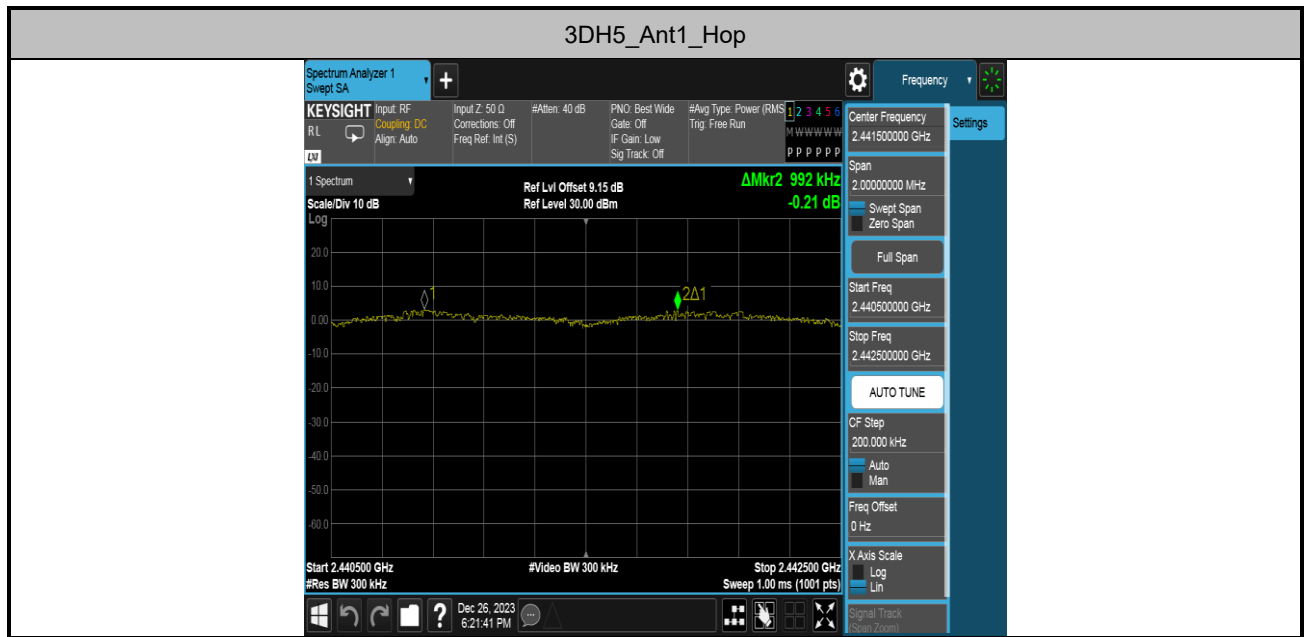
3DH5_Ant1_Hop

Spectrum Analyzer 1
Swept SA

Frequency

KEYSIGHT
RL
Input: RF
Coupling: DC
Align: Auto
Input Z: 50 Ω
Corrections: Off
Freq Ref: Int (S)
#Atten: 40 dB
PNO: Best Wide
Gate: Off
IF Gain: Low
Sig Track: Off
#Avg Type: Power (RMS)
Trig: Free Run
1 2 3 4 5 6
M W W W W W
P P P P P P

1 Spectrum
Scale/Div 10 dB
Log
Ref Lvl Offset 9.15 dB
Ref Level 30.00 dBm
ΔMkr2 992 kHz
-0.21 dB

20.0
10.0
0.00
-10.0
-20.0
-30.0
-40.0
-50.0
-60.0

1
2Δ1

Start 2.440500 GHz
#Res BW 300 kHz
#Video BW 300 kHz
Stop 2.442500 GHz
Sweep 1.00 ms (1001 pts)

Dec 26, 2023
6:21:41 PM

Center Frequency
2.441500000 GHz
Settings
Span
2.00000000 MHz
Swept Span
Zero Span
Full Span
Start Freq
2.440500000 GHz
Stop Freq
2.442500000 GHz
AUTO TUNE
CF Step
200.000 kHz
Auto
Man
Freq Offset
0 Hz
X Axis Scale
Log
Lin
Signal Track
(Span Zoom)